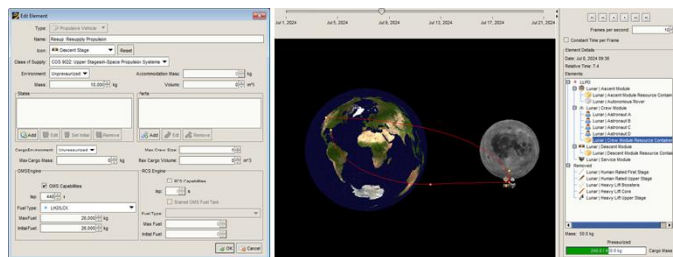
Edit Element

Type: Propulsive Vehicle
Name: Resup: Resupply Propulsion
Icon: Descent Stage
Reset
Class of Supply: COS 9022: Upper Stages/In-Space Propulsion Systems
Environment: Unpressurized
Accommodation Mass: 0 kg
Mass: 10,000 kg
Volume: 0 m³

States
Add
Edit
Set Initial
Remove

Parts
Add
Edit
Remove

CargoEnvironment: Unpressurized
Max Crew Size: 0
Max Cargo Mass: 0 kg
Max Cargo Volume: 0 m^3

OMSEngine
OMS Capabilities
Isp: 440 s
Fuel Type: LH2/LOX
Max Fuel: 26,000 kg
Initial Fuel: 26,000 kg

RCS Engine
RCS Capabilities
Isp: 0 s
Shared OMS Fuel Tank
Fuel Type:
Max Fuel: 0 kg
Initial Fuel: 0 kg

OK
Cancel

Jul 1, 2024
Jul 5, 2024
Jul 9, 2024
Jul 13, 2024
Jul 17, 2024
Jul 21, 2024

Frames per second: 10
Constant Time per Frame
Element Details
Date: Jul 8, 2024 08:36
Relative Time: 7.4
Elements
LLRO
Lunar | Ascent Module
Lunar | Ascent Module Resource Contai
Lunar | Autonomous Rover
Lunar | Crew Module
Lunar | Astronaut A
Lunar | Astronaut B
Lunar | Astronaut C
Lunar | Astronaut D
Lunar | Crew Module Resource Contai
Lunar | Descent Module
Lunar | Descent Module Resource Conta
Lunar | Service Module
Removed
Lunar | Human Rated First Stage
Lunar | Human Rated Upper Stage
Lunar | Heavy Lift Boosters
Lunar | Heavy Lift Core
Lunar | Heavy Lift Upper Stage

Mass: 30.0 kg
Pressurized
Cargo Mass